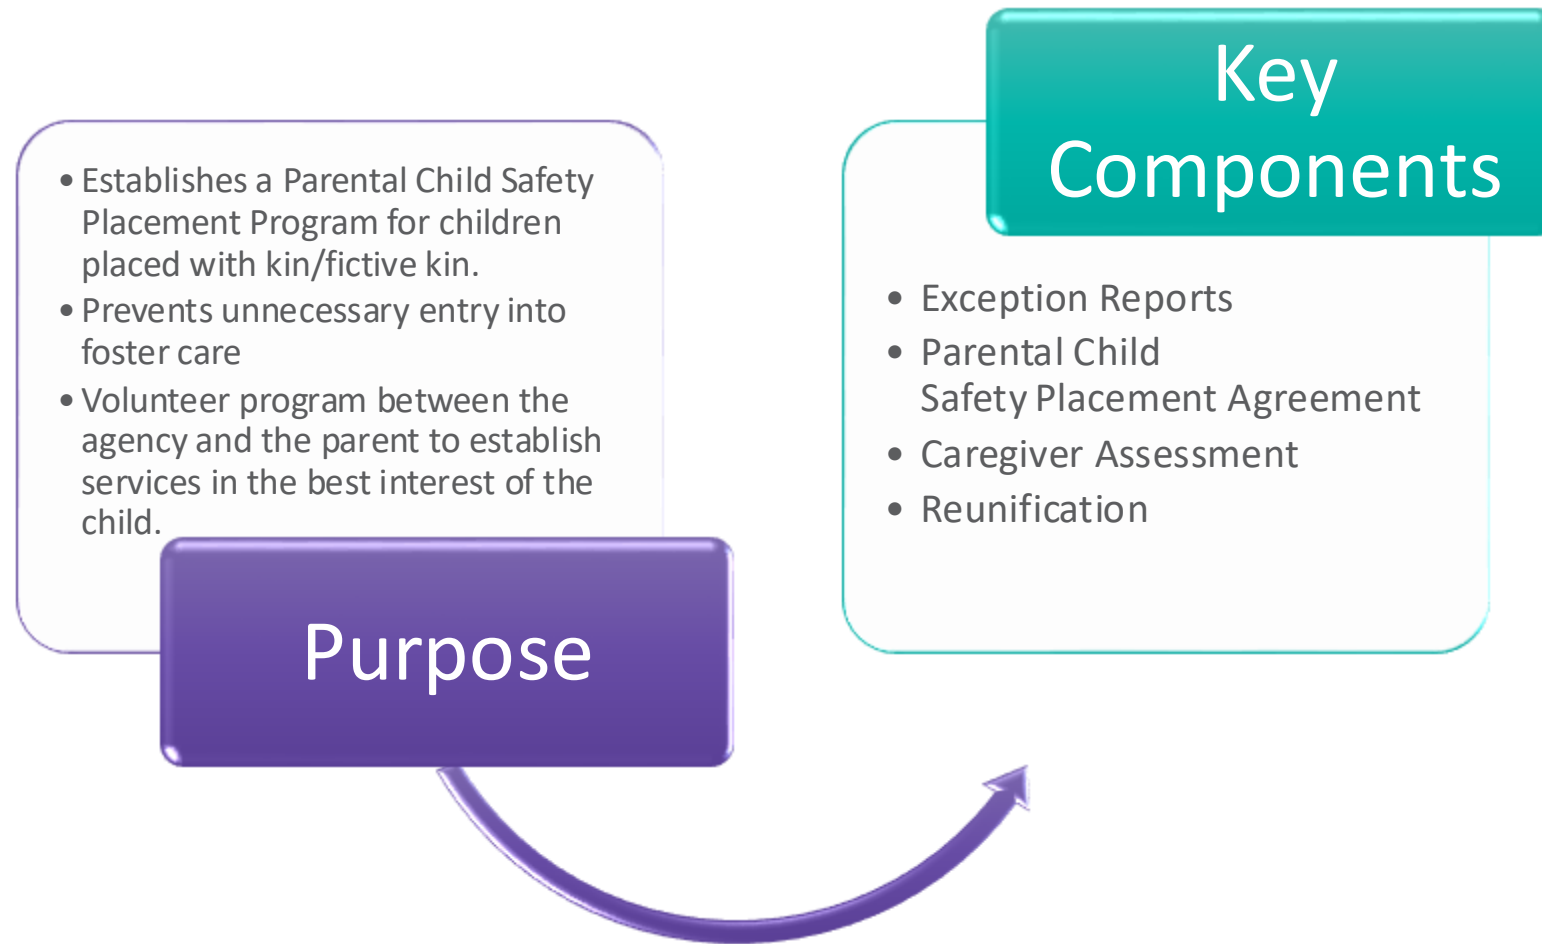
- Establishes a Parental Child Safety Placement Program for children placed with kin/fictive kin.
- Prevents unnecessary entry into foster care
- Volunteer program between the agency and the parent to establish services in the best interest of the child.

Purpose

Key Components

- Exception Reports
- Parental Child Safety Placement Agreement
- Caregiver Assessment
- Reunification